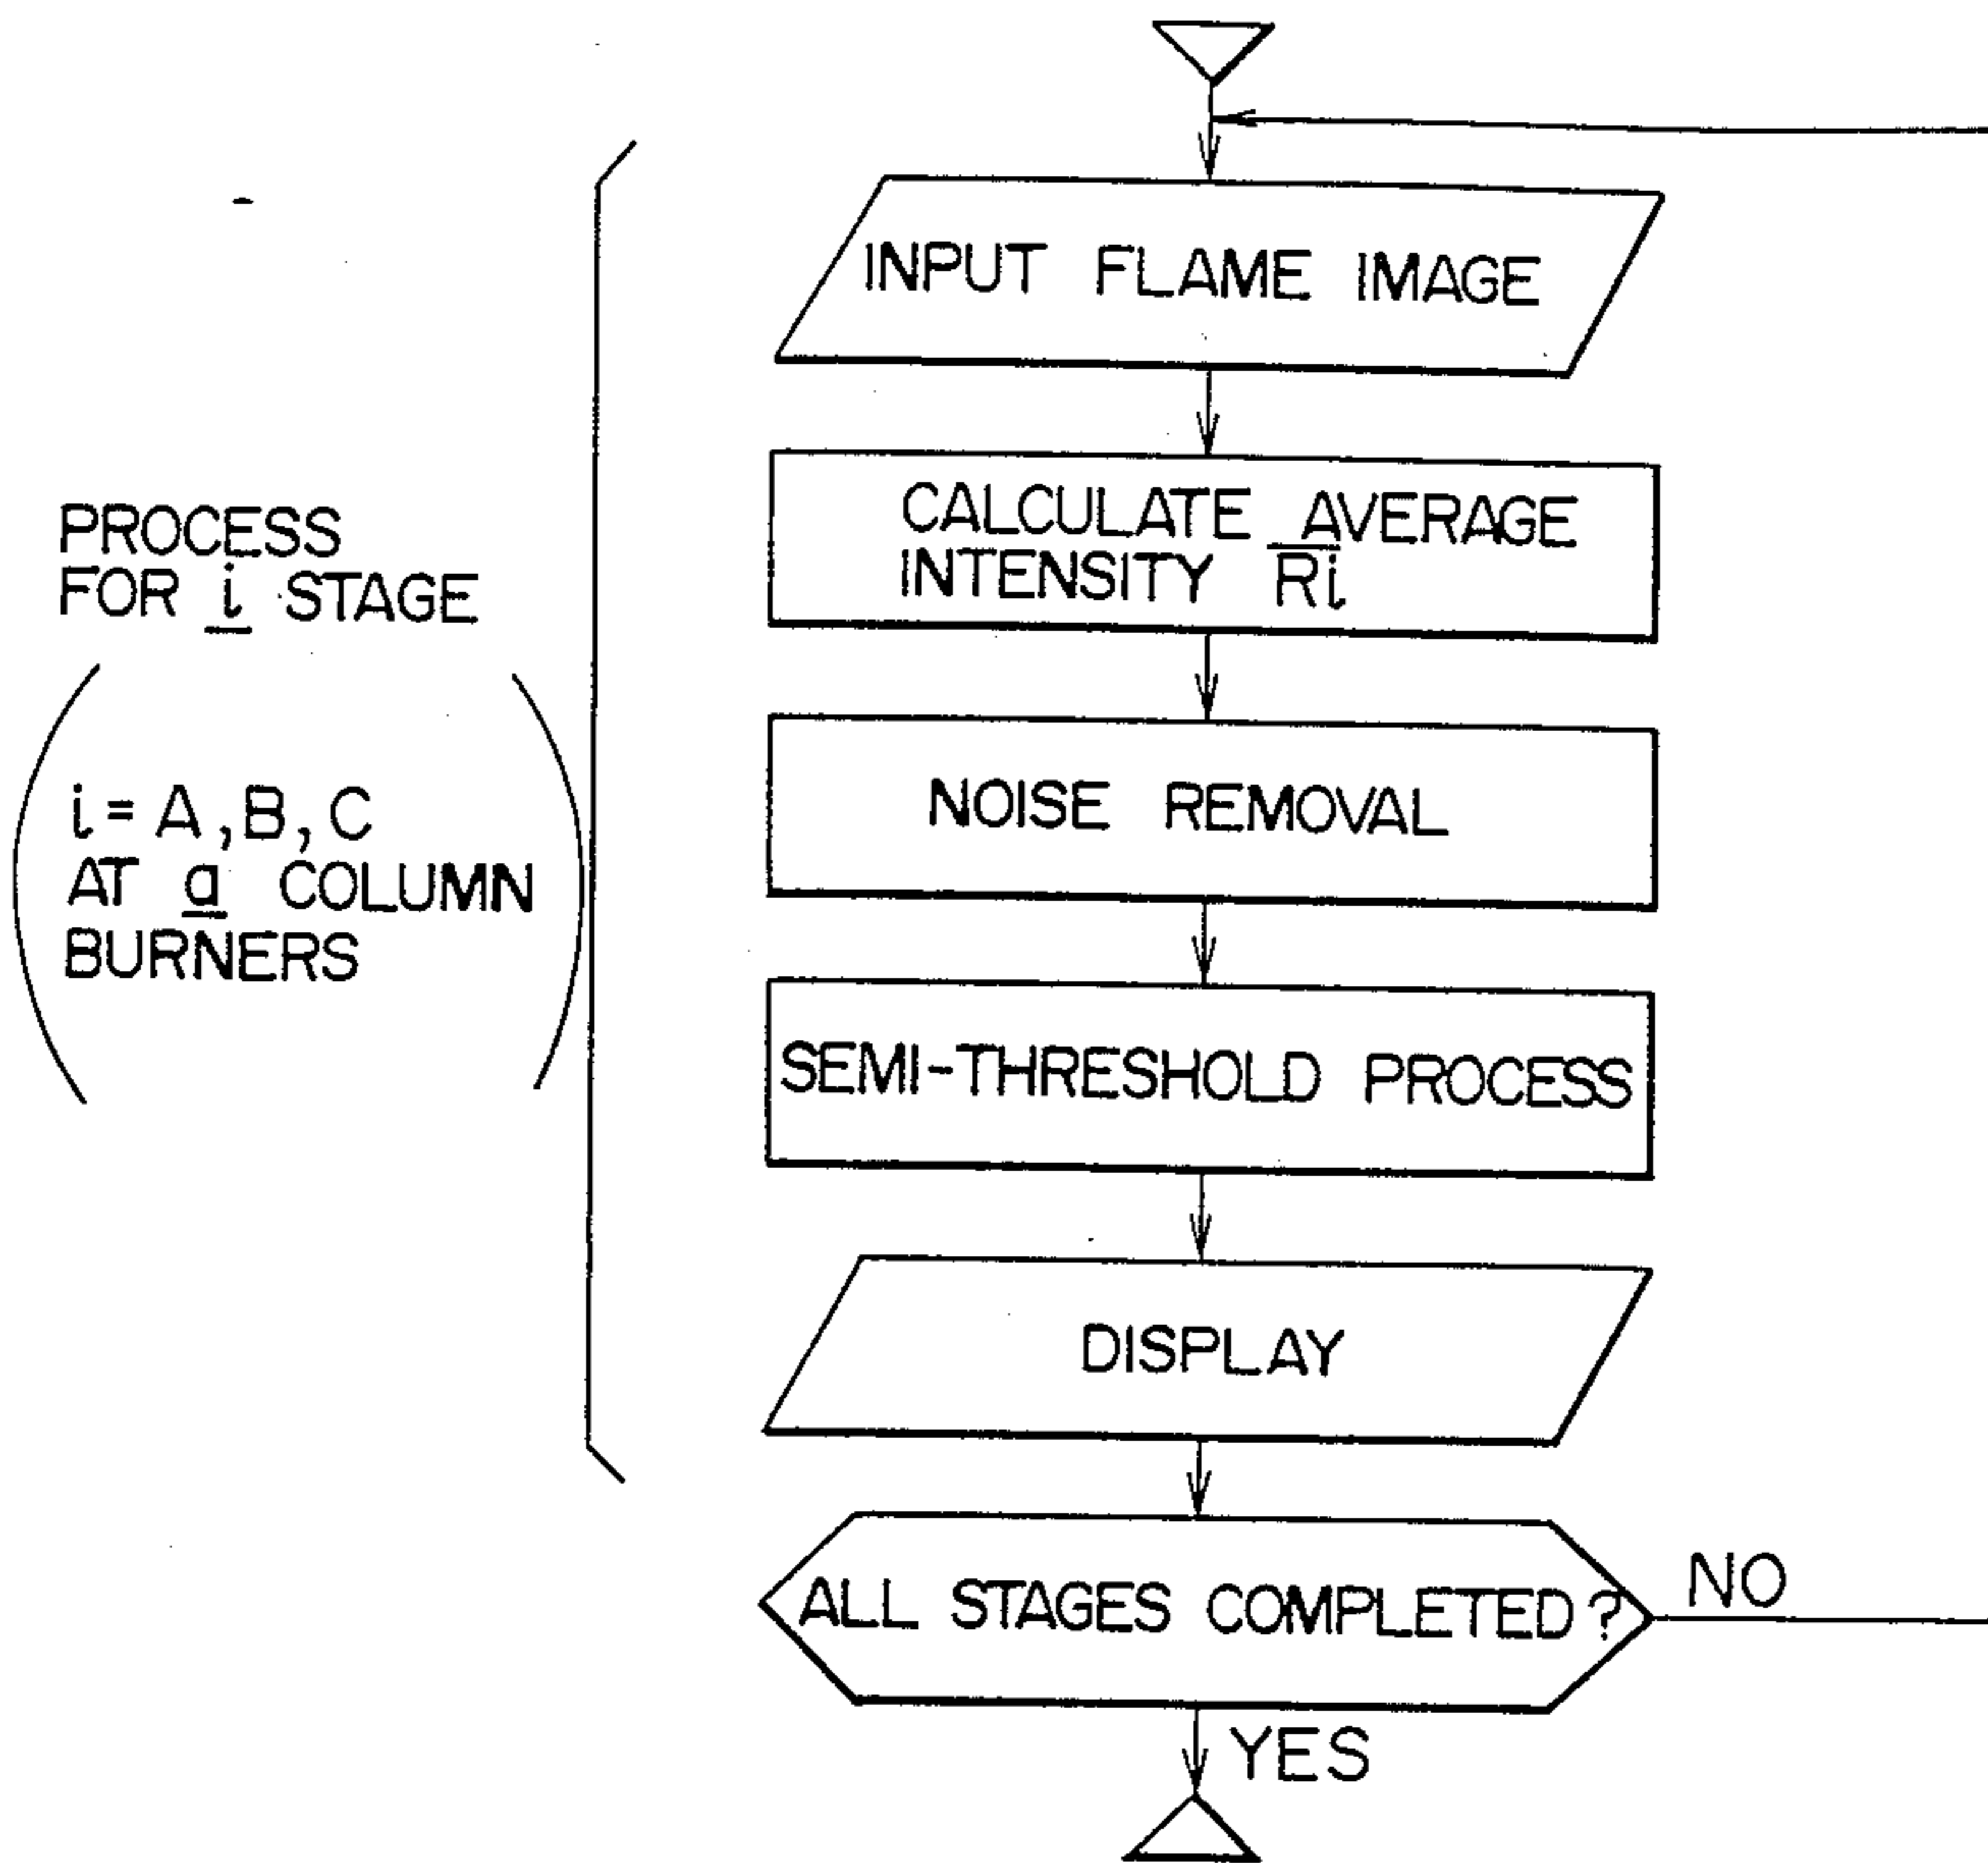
PROCESS FOR $\underline{i}$ STAGE

( $i$ = A, B, C AT $\underline{a}$ COLUMN BURNERS )

INPUT FLAME IMAGE

CALCULATE AVERAGE INTENSITY $\overline{Ri}$

NOISE REMOVAL

SEMI-THRESHOLD PROCESS

DISPLAY

ALL STAGES COMPLETED?

NO

YES